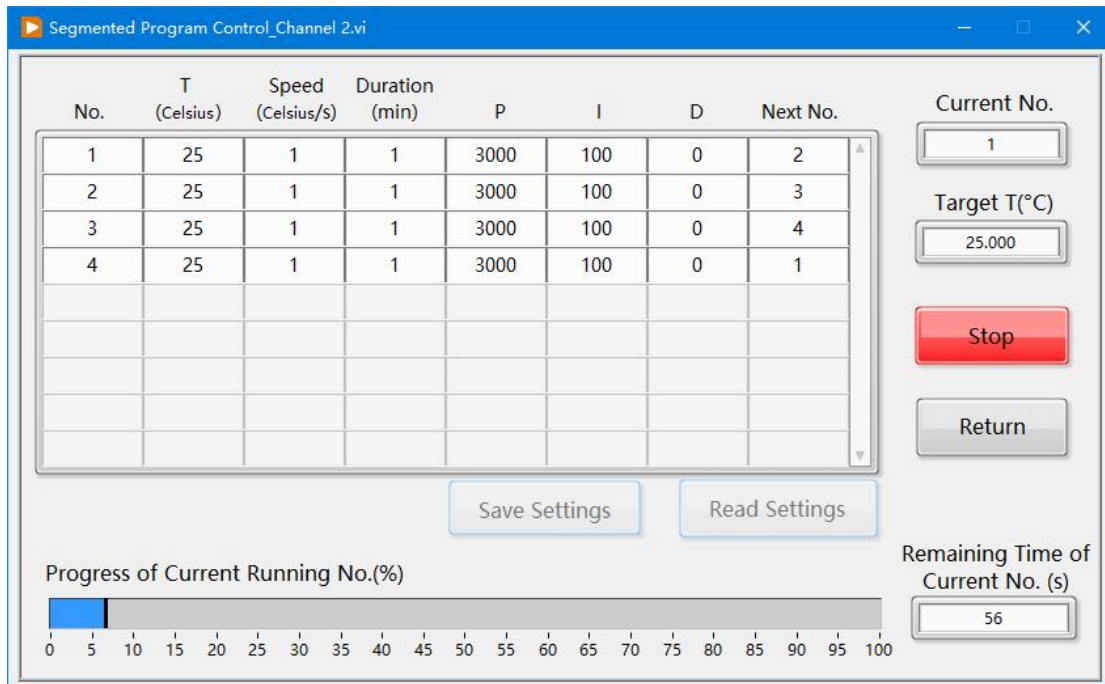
Segmented Program Control_Channel 2.vi

| No. | T (Celsius) | Speed (Celsius/s) | Duration (min) | P | I | D | Next No. |
|---|---|---|---|---|---|---|---|
| 1 | 25 | 1 | 1 | 3000 | 100 | 0 | 2 |
| 2 | 25 | 1 | 1 | 3000 | 100 | 0 | 3 |
| 3 | 25 | 1 | 1 | 3000 | 100 | 0 | 4 |
| 4 | 25 | 1 | 1 | 3000 | 100 | 0 | 1 |

Current No.
1

Target T(°C)
25.000

Stop

Return

Save Settings

Read Settings

Remaining Time of Current No. (s)
56

Progress of Current Running No.(%)

0 5 10 15 20 25 30 35 40 45 50 55 60 65 70 75 80 85 90 95 100